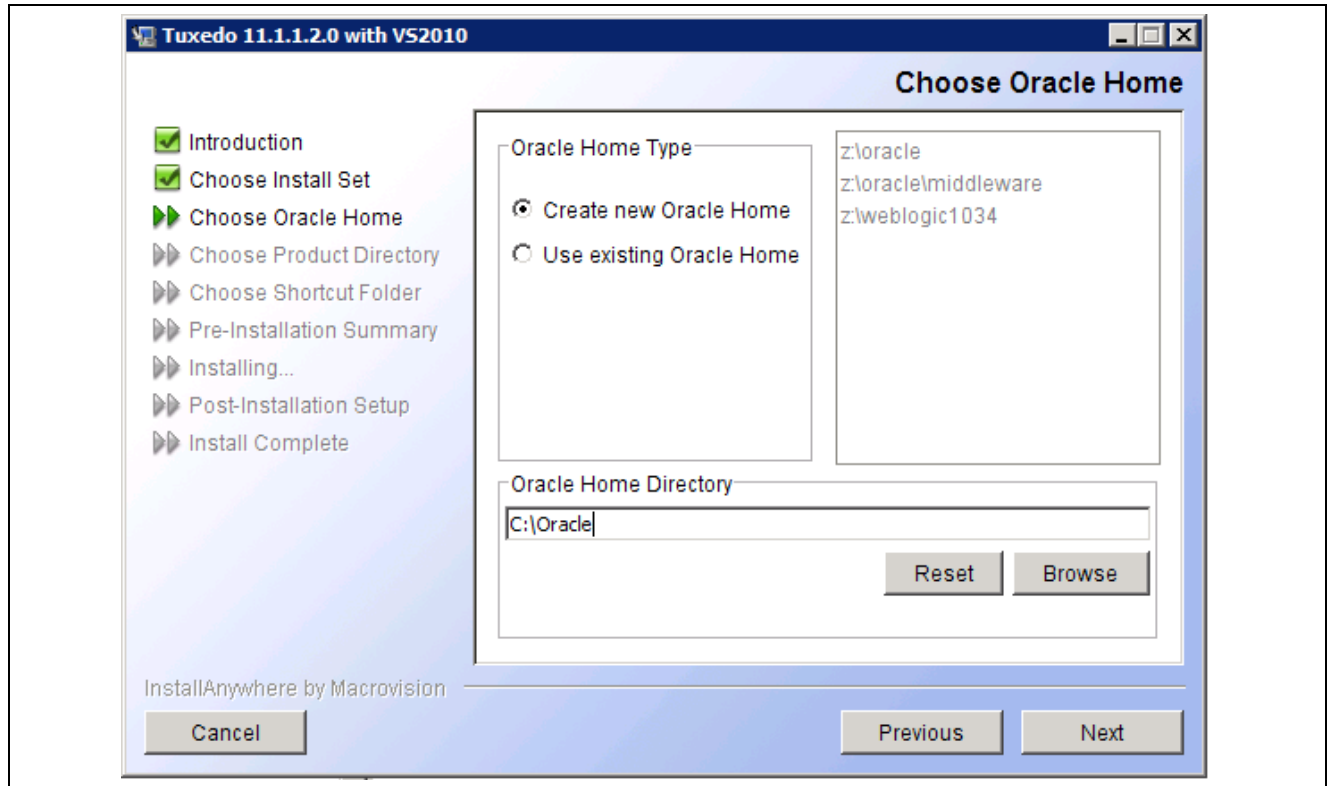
Tuxedo 11.1.1.2.0 with VS2010

Choose Oracle Home

Introduction
Choose Install Set
Choose Oracle Home
Choose Product Directory
Choose Shortcut Folder
Pre-Installation Summary
Installing...
Post-Installation Setup
Install Complete

Oracle Home Type
Create new Oracle Home
Use existing Oracle Home

z:\oracle
z:\oracle\middleware
z:\weblogic1034

Oracle Home Directory
C:\Oracle
Reset
Browse

InstallAnywhere by Macrovision
Cancel
Previous
Next